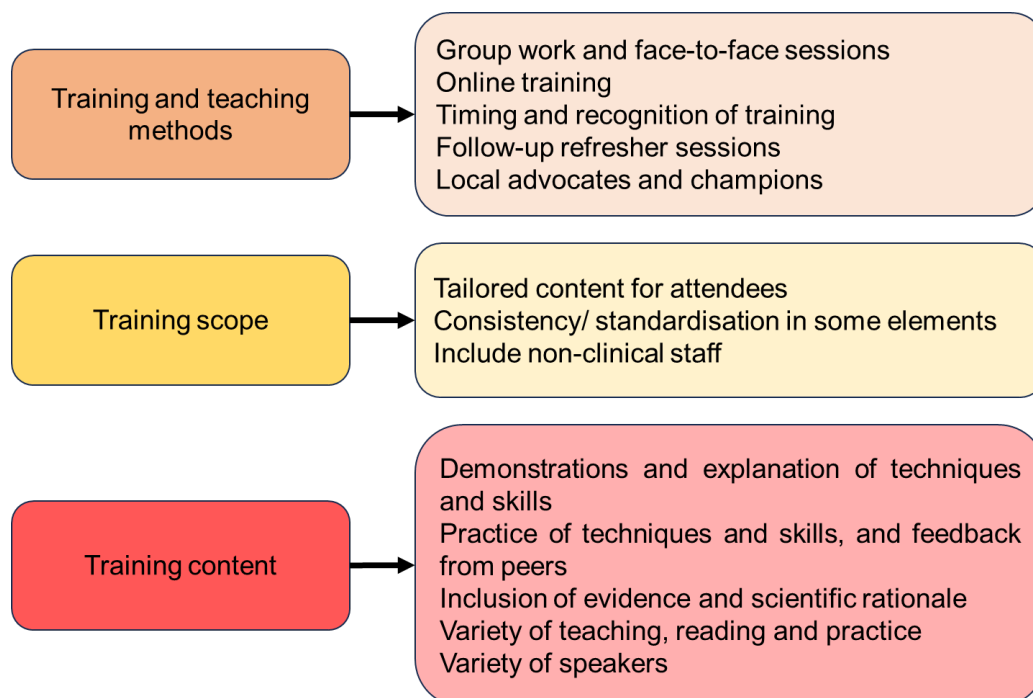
Training and teaching methods

Group work and face-to-face sessions
Online training
Timing and recognition of training
Follow-up refresher sessions
Local advocates and champions

Training scope

Tailored content for attendees
Consistency/ standardisation in some elements
Include non-clinical staff

Training content

Demonstrations and explanation of techniques and skills
Practice of techniques and skills, and feedback from peers
Inclusion of evidence and scientific rationale
Variety of teaching, reading and practice
Variety of speakers